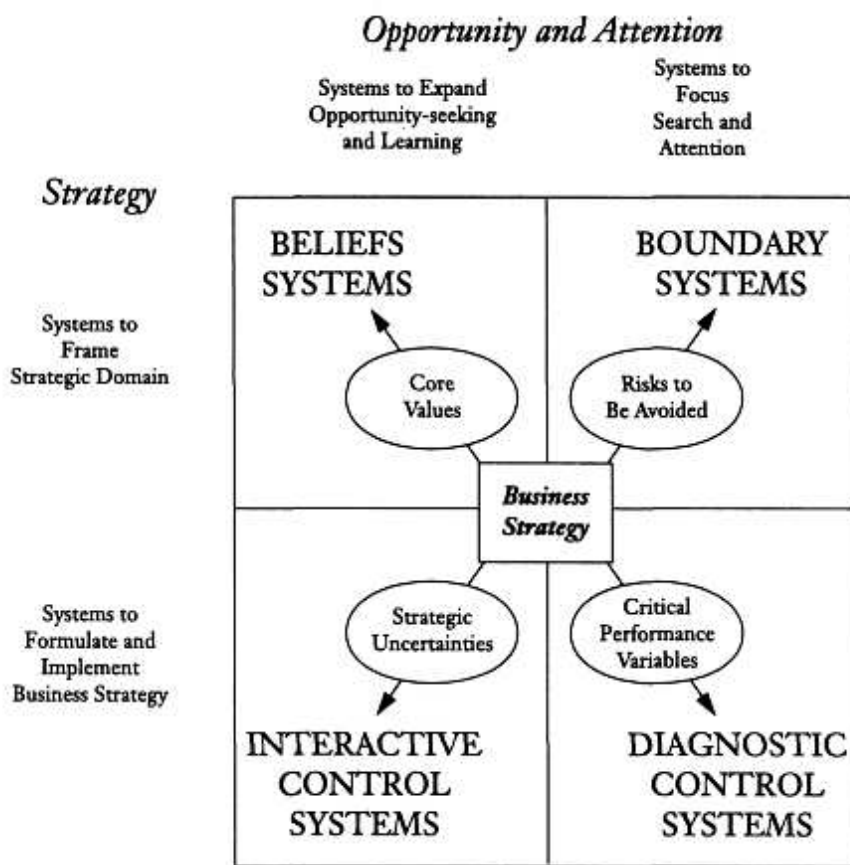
Opportunity and Attention

Systems to Expand Opportunity-seeking and Learning

Systems to Focus Search and Attention

Strategy

Systems to Frame Strategic Domain

Systems to Formulate and Implement Business Strategy

BELIEFS SYSTEMS

BOUNDARY SYSTEMS

Core Values

Risks to Be Avoided

Business Strategy

Strategic Uncertainties

Critical Performance Variables

INTERACTIVE CONTROL SYSTEMS

DIAGNOSTIC CONTROL SYSTEMS